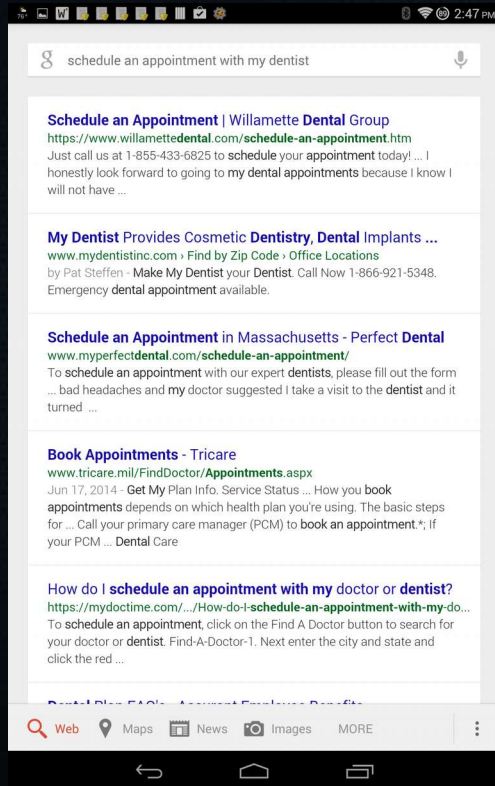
76° 2:47 PM

8 schedule an appointment with my dentist

Schedule an Appointment | Willamette Dental Group
https://www.willamettedental.com/schedule-an-appointment.htm
Just call us at 1-855-433-6825 to schedule your appointment today! ... I honestly look forward to going to my dental appointments because I know I will not have ...

My Dentist Provides Cosmetic Dentistry, Dental Implants ...
www.mydentistinc.com › Find by Zip Code › Office Locations
by Pat Steffen - Make My Dentist your Dentist. Call Now 1-866-921-5348. Emergency dental appointment available.

Schedule an Appointment in Massachusetts - Perfect Dental
www.myperfectdental.com/schedule-an-appointment/
To schedule an appointment with our expert dentists, please fill out the form ... bad headaches and my doctor suggested I take a visit to the dentist and it turned ...

Book Appointments - Tricare
www.tricare.mil/FindDoctor/Appointments.aspx
Jun 17, 2014 - Get My Plan Info. Service Status ... How you book appointments depends on which health plan you're using. The basic steps for ... Call your primary care manager (PCM) to book an appointment.*; If your PCM ... Dental Care

How do I schedule an appointment with my doctor or dentist?
https://mydoctime.com/.../How-do-I-schedule-an-appointment-with-my-do...
To schedule an appointment, click on the Find A Doctor button to search for your doctor or dentist. Find-A-Doctor-1. Next enter the city and state and click the red ...

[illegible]

Web Maps News Images MORE